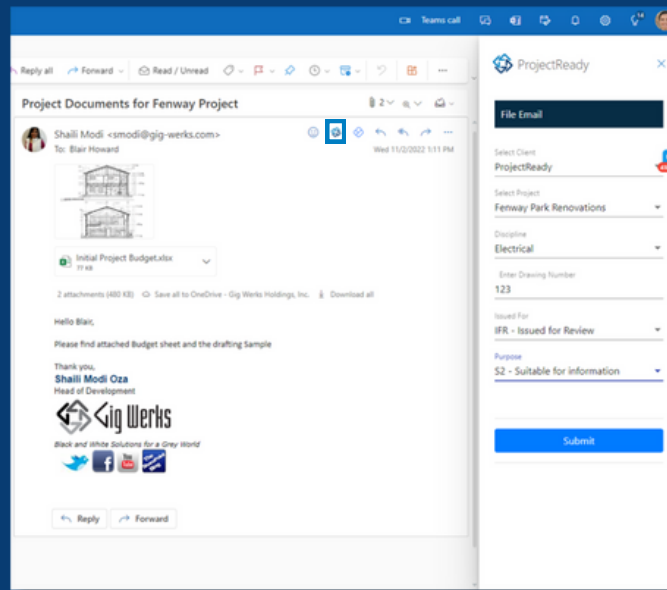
Teams call

Reply all Forward Read / Unread

Project Documents for Fenway Project

2

Shaili Modi <smodi@gig-werks.com>
To: Blair Howard

Wed 11/2/2022 1:11 PM

Initial Project Budget.xlsx
11 KB

2 attachments (480 KB) Save all to OneDrive - Gig Werks Holdings, Inc. Download all

Hello Blair,

Please find attached Budget sheet and the drafting Sample

Thank you,
Shaili Modi Oza
Head of Development

Gig Werks

Black and White Solutions for a Grey World

Reply Forward

ProjectReady

File Email

Select Client
ProjectReady

Select Project
Fenway Park Renovations

Discipline
Electrical

Enter Drawing Number
123

Issued For
IFR - Issued for Review

Purpose
S2 - Suitable for information

Submit